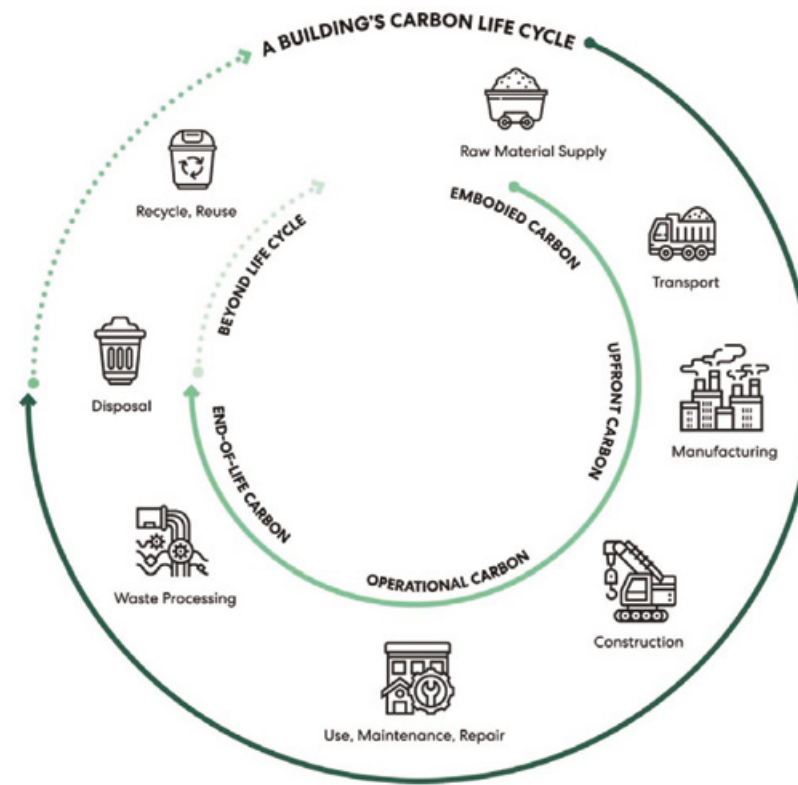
A BUILDING'S CARBON LIFE CYCLE

Raw Material Supply

Transport

Manufacturing

Construction

Use, Maintenance, Repair

Waste Processing

Disposal

Recycle, Reuse

EMBODIED CARBON

UPFRONT CARBON

OPERATIONAL CARBON

END-OF-LIFE CARBON

BEYOND LIFE CYCLE